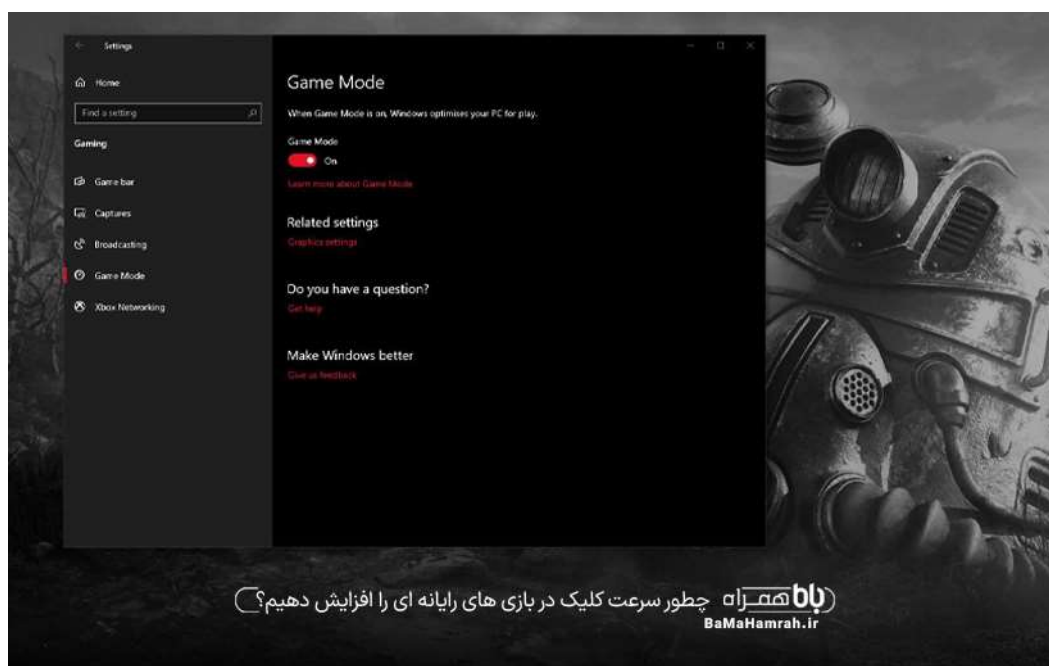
Settings

Home

Find a setting

Gaming

Game bar

Captures

Broadcasting

Game Mode

Xbox Networking

Game Mode

When Game Mode is on, Windows optimises your PC for play.

Game Mode

On

Learn more about Game Mode

Related settings

Graphics settings

Do you have a question?

Get help

Make Windows better

Give us feedback

با همراه چطور سرعت کلیک در بازی های رایانه ای را افزایش دهیم؟

BaMaHamrah.ir